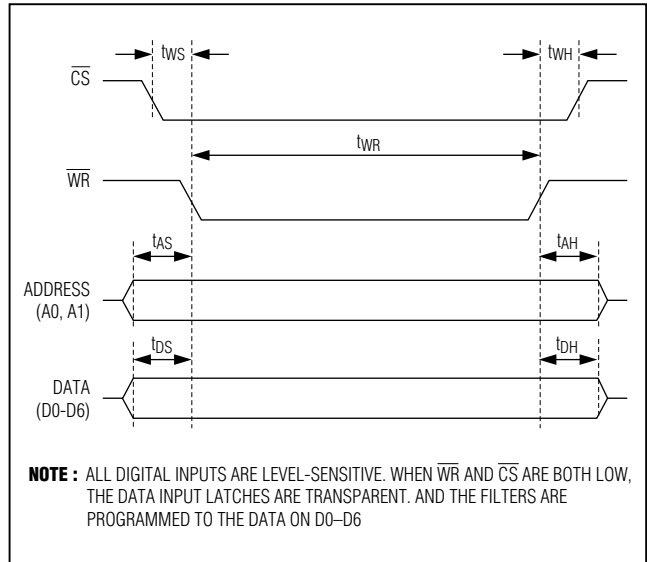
$t_{WS}$ $t_{WH}$

$\overline{CS}$

$t_{WR}$

$\overline{WR}$

$t_{AS}$ $t_{AH}$

ADDRESS (A0, A1)

$t_{DS}$ $t_{DH}$

DATA (D0-D6)

**NOTE :** ALL DIGITAL INPUTS ARE LEVEL-SENSITIVE. WHEN $\overline{WR}$ AND $\overline{CS}$ ARE BOTH LOW, THE DATA INPUT LATCHES ARE TRANSPARENT. AND THE FILTERS ARE PROGRAMMED TO THE DATA ON D0–D6